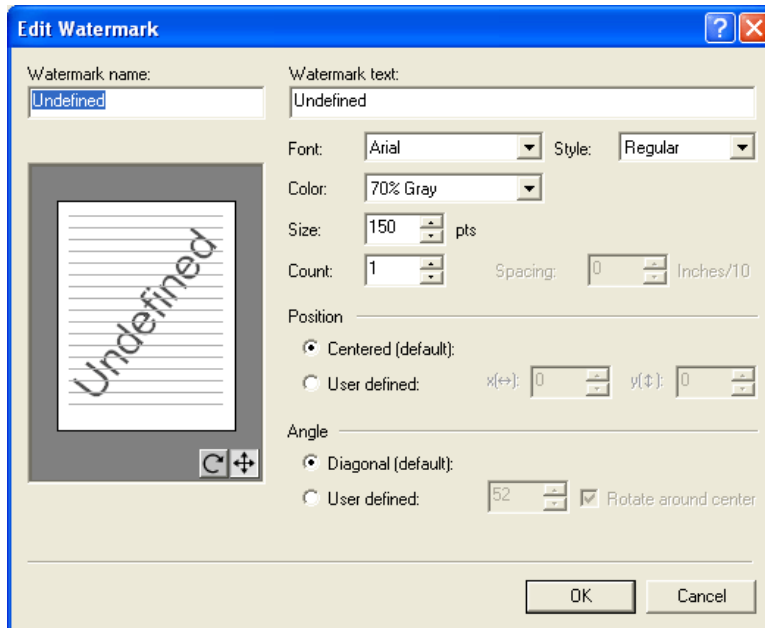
Edit Watermark

Watermark name:
Undefined

Undefined

Watermark text:
Undefined

Font: Arial
Style: Regular
Color: 70% Gray
Size: 150 pts
Count: 1
Spacing: 0 Inches/10

Position
Centered (default):
User defined: x(↔): 0 y(↕): 0

Angle
Diagonal (default):
User defined: 52 Rotate around center

OK
Cancel